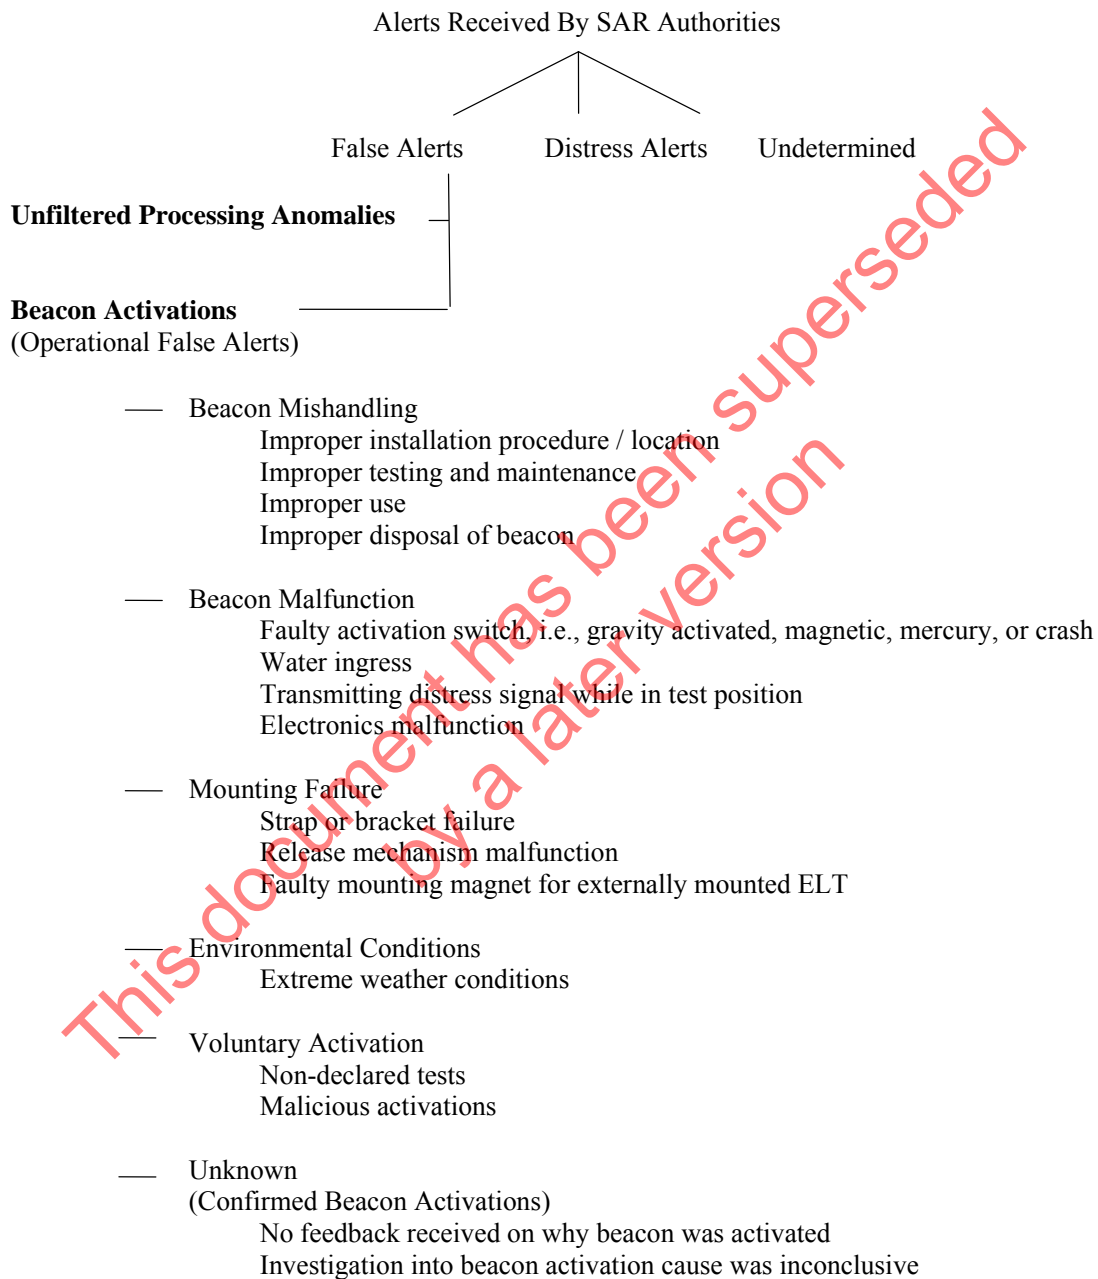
Alerts Received By SAR Authorities

False Alerts

Distress Alerts

Undetermined

**Unfiltered Processing Anomalies**

**Beacon Activations**
(Operational False Alerts)

Beacon Mishandling
Improper installation procedure / location
Improper testing and maintenance
Improper use
Improper disposal of beacon

Beacon Malfunction
Faulty activation switch, i.e., gravity activated, magnetic, mercury, or crash
Water ingress
Transmitting distress signal while in test position
Electronics malfunction

Mounting Failure
Strap or bracket failure
Release mechanism malfunction
Faulty mounting magnet for externally mounted ELT

Environmental Conditions
Extreme weather conditions

Voluntary Activation
Non-declared tests
Malicious activations

Unknown
(Confirmed Beacon Activations)
No feedback received on why beacon was activated
Investigation into beacon activation cause was inconclusive

This document has been superseded by a later version